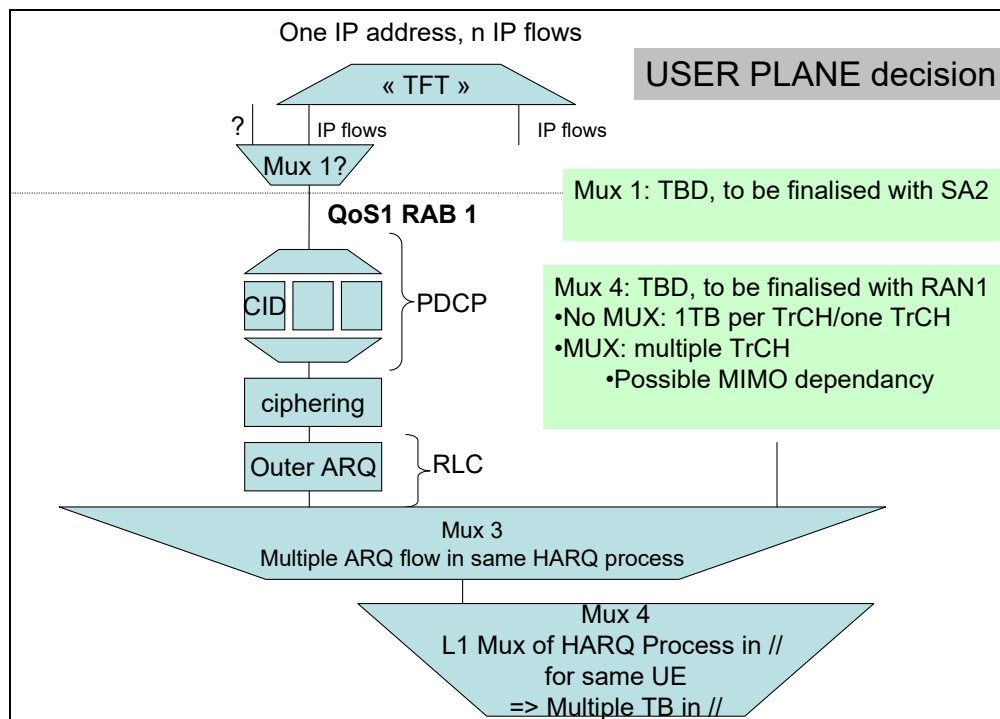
One IP address, n IP flows

USER PLANE decision

« TFT »

?

IP flows

IP flows

Mux 1?

Mux 1: TBD, to be finalised with SA2

QoS1 RAB 1

CID

PDCP

Mux 4: TBD, to be finalised with RAN1
•No MUX: 1TB per TrCH/one TrCH
•MUX: multiple TrCH
•Possible MIMO dependancy

ciphering

Outer ARQ

RLC

Mux 3
Multiple ARQ flow in same HARQ process

Mux 4
L1 Mux of HARQ Process in //
for same UE
=> Multiple TB in //